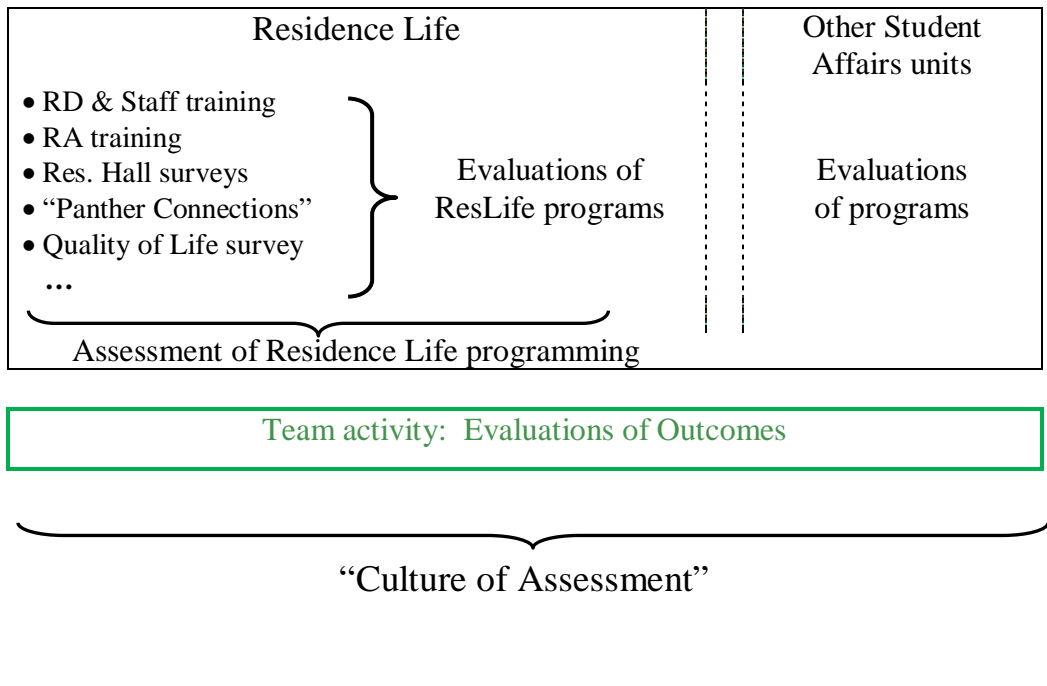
Residence Life

• RD & Staff training
• RA training
• Res. Hall surveys
• "Panther Connections"
• Quality of Life survey
…

Evaluations of ResLife programs

Assessment of Residence Life programming

Other Student Affairs units

Evaluations of programs

Team activity: Evaluations of Outcomes

"Culture of Assessment"